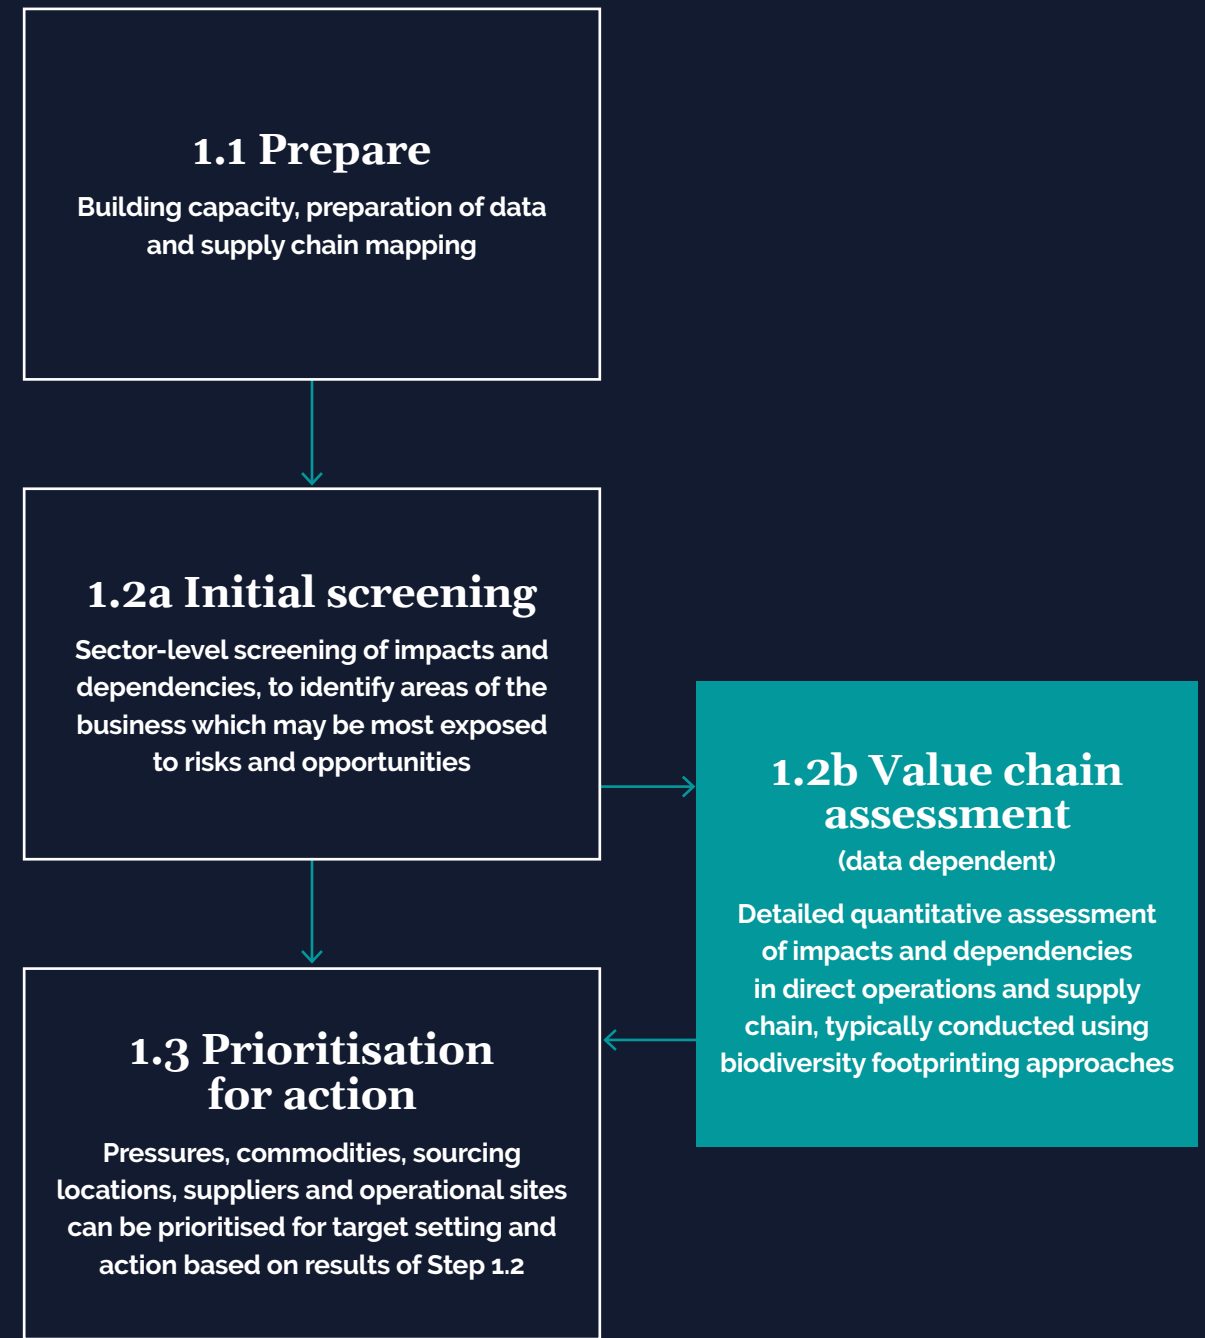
1.1 Prepare

Building capacity, preparation of data and supply chain mapping

1.2a Initial screening

Sector-level screening of impacts and dependencies, to identify areas of the business which may be most exposed to risks and opportunities

1.2b Value chain assessment

(data dependent)

Detailed quantitative assessment of impacts and dependencies in direct operations and supply chain, typically conducted using biodiversity footprinting approaches

1.3 Prioritisation for action

Pressures, commodities, sourcing locations, suppliers and operational sites can be prioritised for target setting and action based on results of Step 1.2